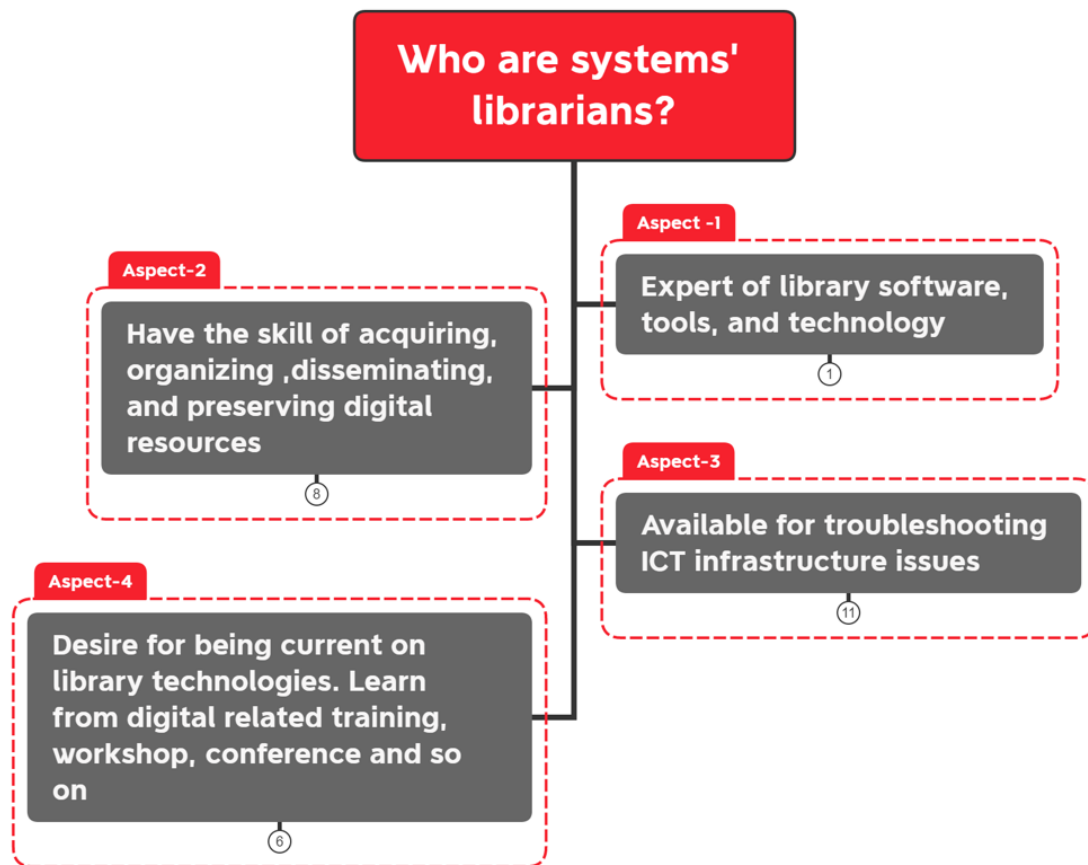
Who are systems' librarians?

Aspect -1

Expert of library software, tools, and technology

1

Aspect-2

Have the skill of acquiring, organizing ,disseminating, and preserving digital resources

8

Aspect-3

Available for troubleshooting ICT infrastructure issues

11

Aspect-4

Desire for being current on library technologies. Learn from digital related training, workshop, conference and so on

6